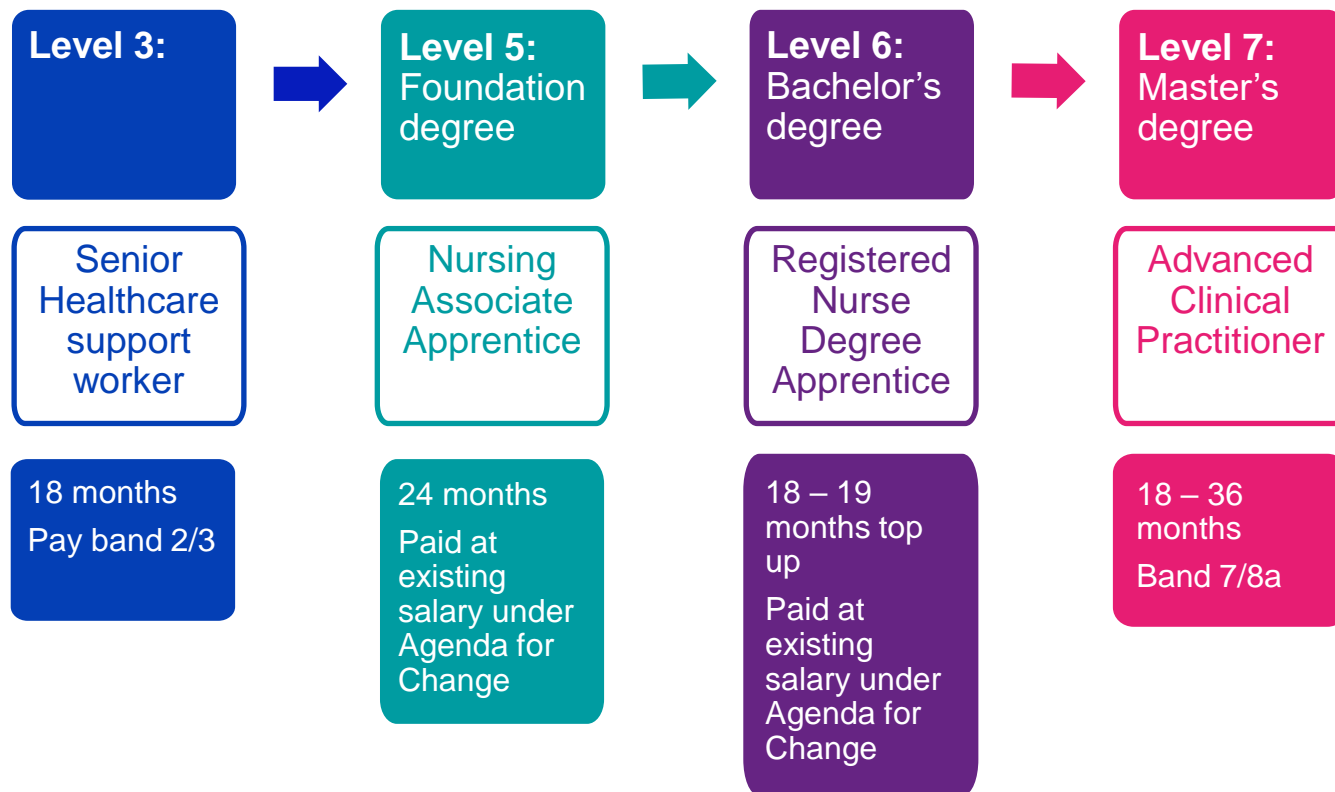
Level 3:

Senior Healthcare support worker

18 months

Pay band 2/3

Level 5: Foundation degree

Nursing Associate Apprentice

24 months

Paid at existing salary under Agenda for Change

Level 6: Bachelor's degree

Registered Nurse Degree Apprentice

18 – 19 months top up

Paid at existing salary under Agenda for Change

Level 7: Master's degree

Advanced Clinical Practitioner

18 – 36 months

Band 7/8a